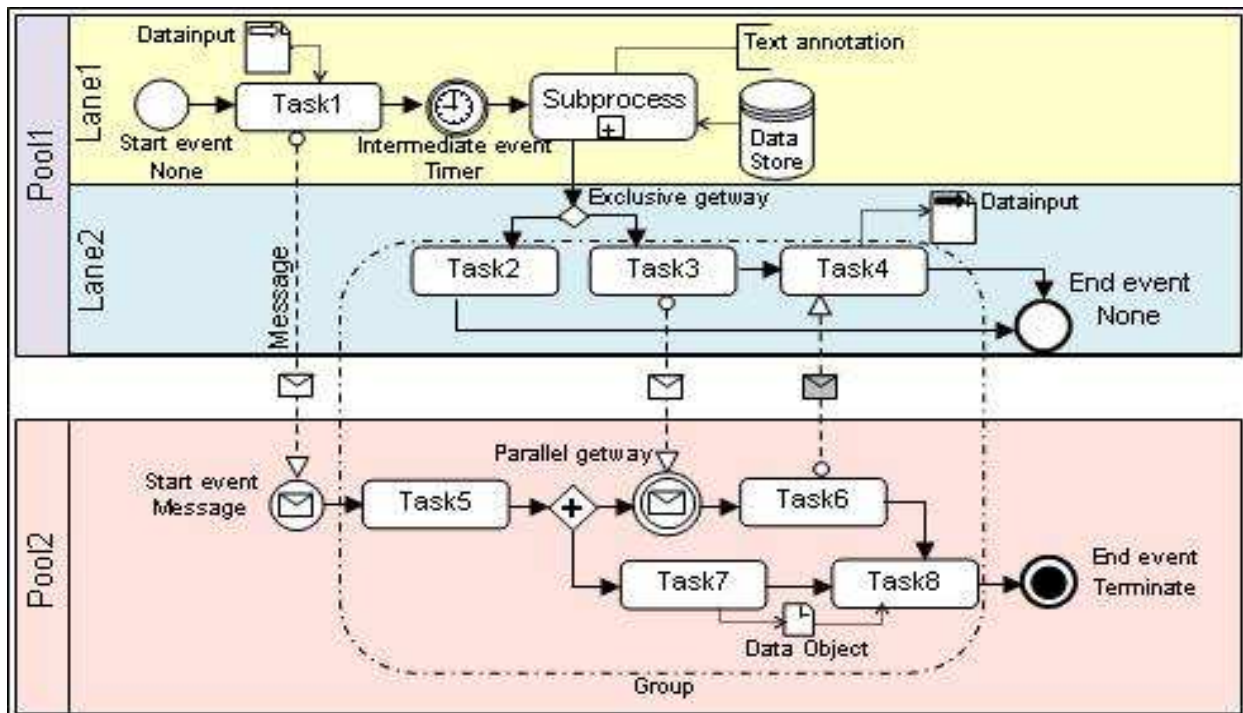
Pool1

Lane1

Datainput

Text annotation

Task1

Subprocess

Data Store

Start event None

Intermediate event Timer

Lane2

Exclusive getway

Datainput

Message

Task2

Task3

Task4

End event None

Pool2

Start event Message

Parallel getway

Task5

Task6

Task7

Task8

End event Terminate

Data Object

Group